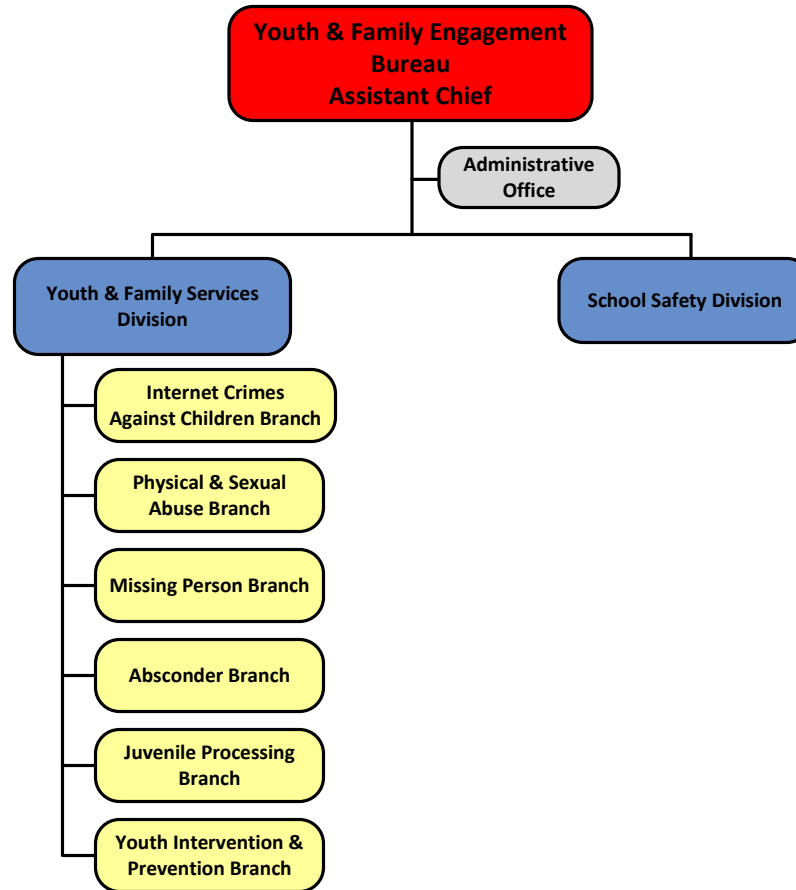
Youth & Family Engagement Bureau Assistant Chief

Administrative Office

Youth & Family Services Division

School Safety Division

Internet Crimes Against Children Branch

Physical & Sexual Abuse Branch

Missing Person Branch

Absconder Branch

Juvenile Processing Branch

Youth Intervention & Prevention Branch